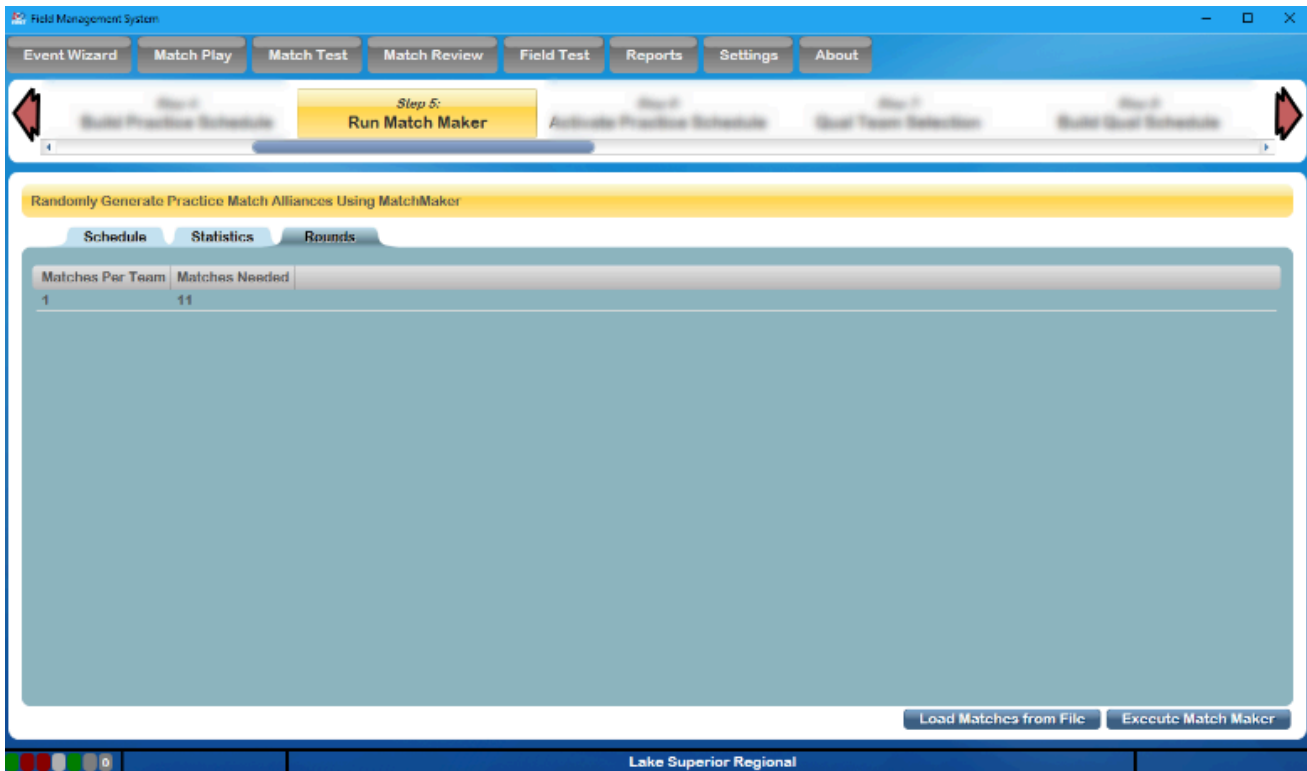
Field Management System

Event Wizard
Match Play
Match Test
Match Review
Field Test
Reports
Settings
About

Step 4:
Build Practice Schedule

Step 5:
Run Match Maker

Step 6:
Activate Practice Schedule

Step 7:
Qual Team Selection

Step 8:
Build Qual Schedule

Randomly Generate Practice Match Alliances Using MatchMaker

Schedule
Statistics
Rounds

| Matches Per Team | Matches Needed |
|---|---|
| 1 | 11 |

Load Matches from File
Execute Match Maker

0
Lake Superior Regional